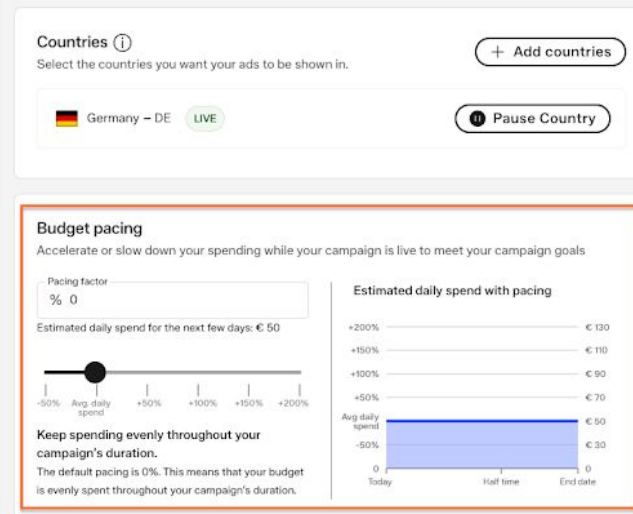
Countries ⓘ
Select the countries you want your ads to be shown in.

+ Add countries

Germany – DE LIVE

Pause Country

Budget pacing
Accelerate or slow down your spending while your campaign is live to meet your campaign goals

Pacing factor
% 0

Estimated daily spend for the next few days: € 50

-50% Avg. daily spend +50% +100% +150% +200%

Keep spending evenly throughout your campaign's duration.
The default pacing is 0%. This means that your budget is evenly spent throughout your campaign's duration.

Estimated daily spend with pacing

+200% € 130
+150% € 110
+100% € 90
+50% € 70
Avg daily spend € 50
-50% € 30
0 0
Today Half time End date